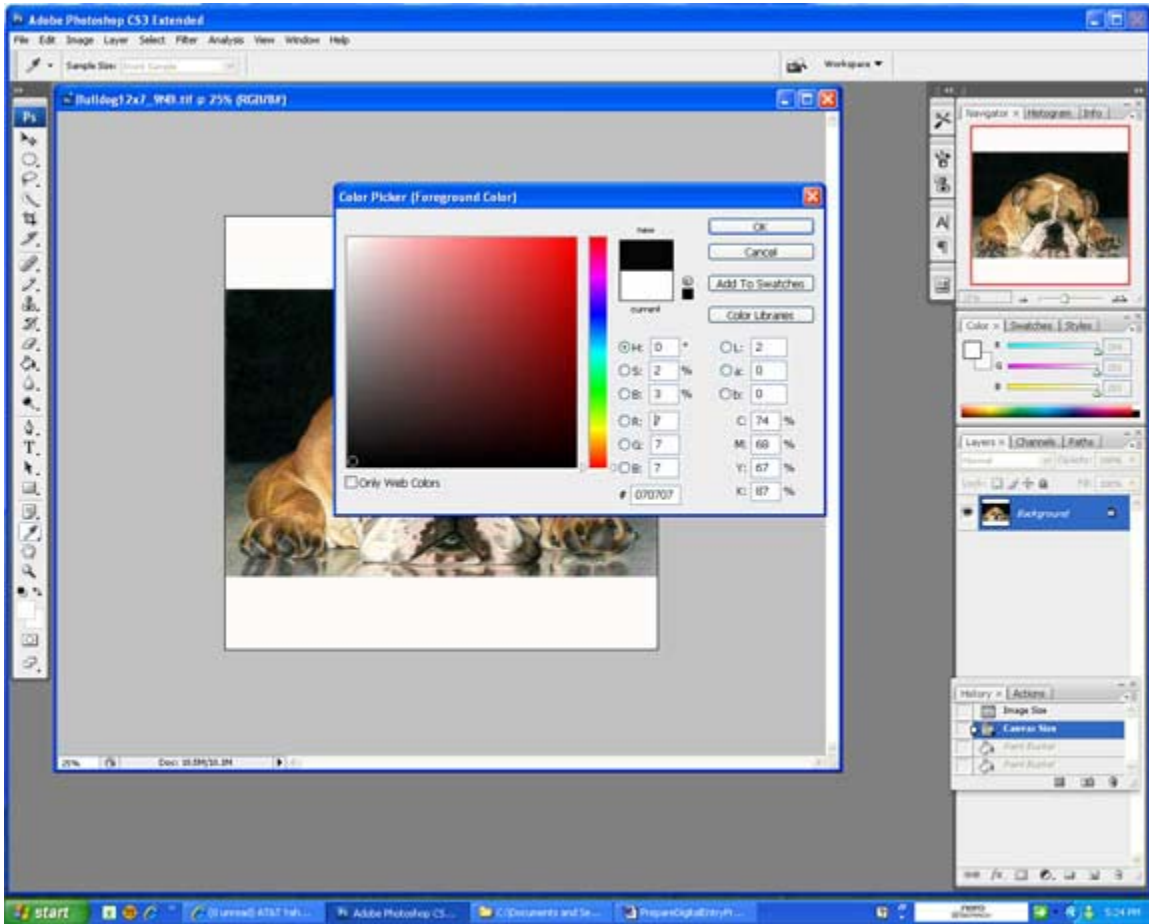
Adobe Photoshop CS3 Extended
File Edit Image Layer Select Filter Analysis View Window Help
Sample Size: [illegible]
Workspace ▼
Bulldog12x7_9NB.tif @ 25% (RGB/8#)
Color Picker (Foreground Color)
new
current
OK
Cancel
Add To Swatches
Color Libraries
H: 0 °
S: 2 %
B: 3 %
R: 7
G: 7
B: 7
L: 2
a: 0
b: 0
C: 74 %
M: 68 %
Y: 67 %
K: 87 %
# 070707
Only Web Colors
25%
Doc: 10.3M/10.3M
Navigator × Histogram Info
Color × Swatches Styles
R
G
B
Layers × Channels Paths
Background
History × Actions
Image Size
Canvas Size
Paint Bucket
Paint Bucket
start
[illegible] AT&T Yah...
Adobe Photoshop CS...
C:\Documents and Se...
PrepareDigitalEntryPr...
5:24 PM